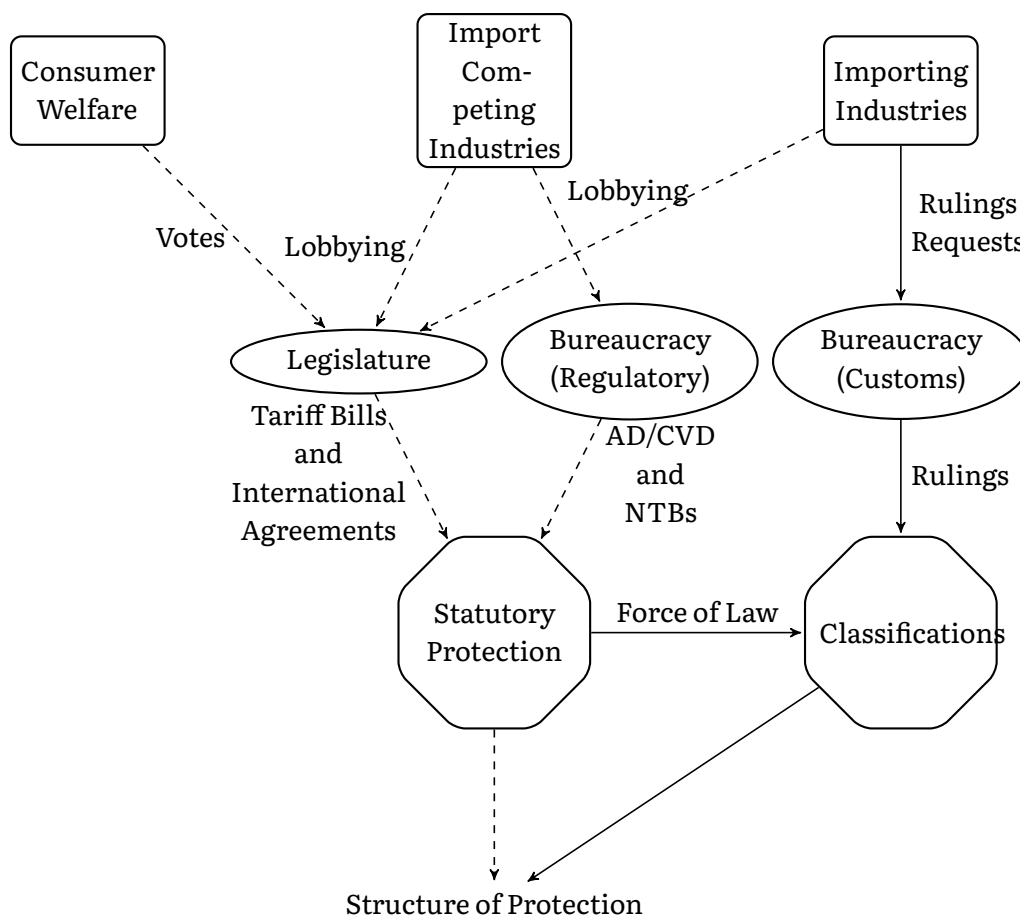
Consumer Welfare

Import Competing Industries

Importing Industries

Votes

Lobbying

Lobbying

Rulings Requests

Legislature

Bureaucracy (Regulatory)

Bureaucracy (Customs)

Tariff Bills and International Agreements

AD/CVD and NTBs

Rulings

Statutory Protection

Force of Law

Classifications

Structure of Protection